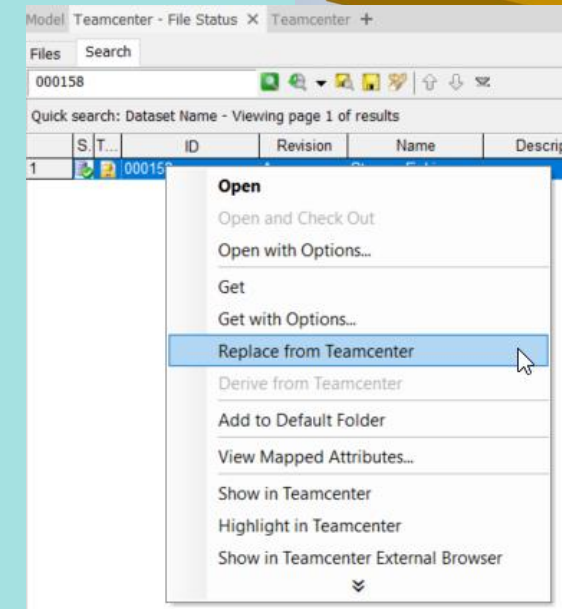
Model Teamcenter - File Status ✕ Teamcenter +

Files Search

000158

Quick search: Dataset Name - Viewing page 1 of results

| | S. | T... | ID | Revision | Name | Descri |
|---|---|---|---|---|---|---|
| 1 | | | 00015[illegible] | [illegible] | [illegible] | |

Open
Open and Check Out
Open with Options...
Get
Get with Options...
Replace from Teamcenter
Derive from Teamcenter
Add to Default Folder
View Mapped Attributes...
Show in Teamcenter
Highlight in Teamcenter
Show in Teamcenter External Browser